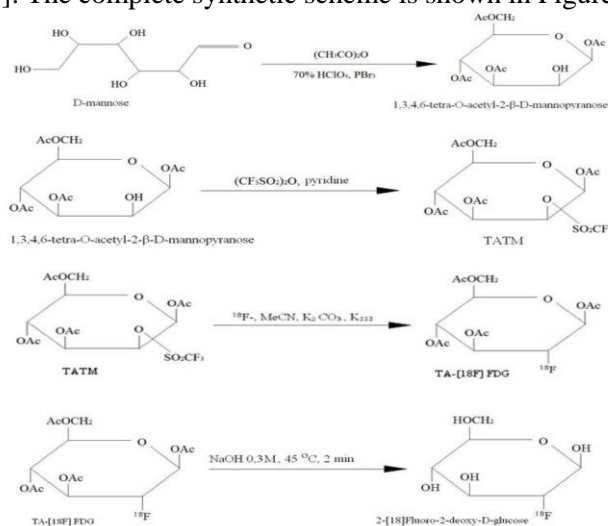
]. The complete synthetic scheme is shown in Figure

HO OH HO O HO OH OH

D-mannose

$(CH_3CO)_2O$

70% $HClO_4$, $PBr_3$

$AcOCH_2$ O OAc OAc OAc OH

1,3,4,6-tetra-O-acetyl-2-β-D-mannopyranose

$AcOCH_2$ O OAc OAc OAc OH

1,3,4,6-tetra-O-acetyl-2-β-D-mannopyranose

$(CF_3SO_2)_2O$, pyridine

$AcOCH_2$ O OAc OAc OAc O $SO_2CF$

TATM

$AcOCH_2$ O OAc OAc OAc O $SO_2CF_3$

TATM

$^{18}F^-$, MeCN, $K_2CO_3$, $K_{222}$

$AcOCH_2$ O OAc OAc OAc $^{18}F$

TA-[18F] FDG

$AcOCH_2$ O OAc OAc OAc $^{18}F$

TA-[18F] FDG

NaOH 0,3M, 45 °C, 2 min

$HOCH_2$ O OH OH OH $^{18}F$

2-[18]Fluoro-2-deoxy-D-glucose